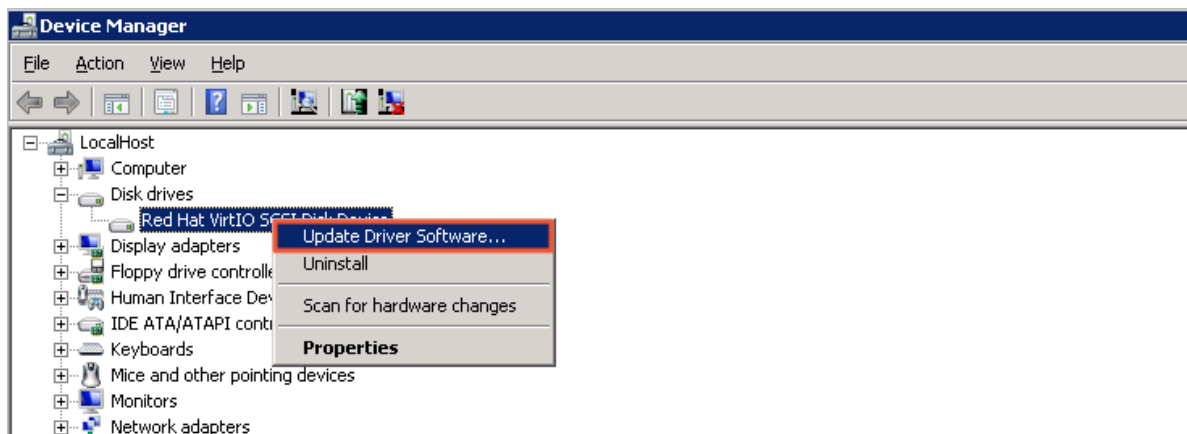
Device Manager

File Action View Help

LocalHost
Computer
Disk drives
Red Hat VirtIO SCSI Disk Device
Display adapters
Floppy drive controlle
Human Interface Dev
IDE ATA/ATAPI contr
Keyboards
Mice and other pointing devices
Monitors
Network adapters

Update Driver Software...
Uninstall
Scan for hardware changes
Properties